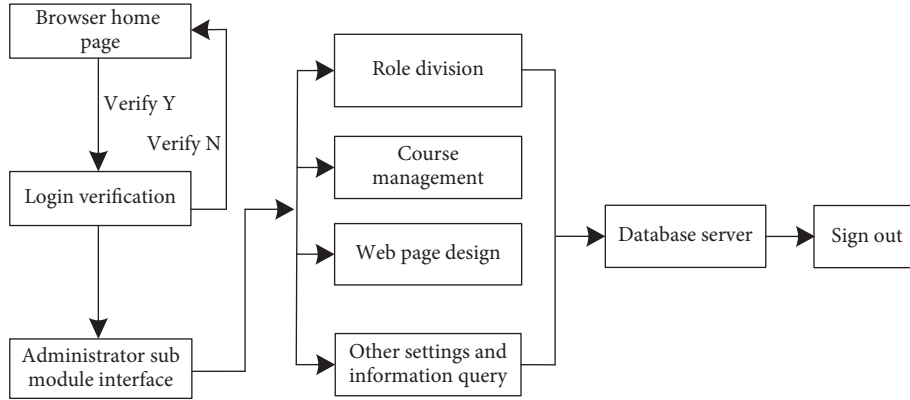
Browser home page

Verify Y

Verify N

Login verification

Administrator sub module interface

Role division

Course management

Web page design

Other settings and information query

Database server

Sign out